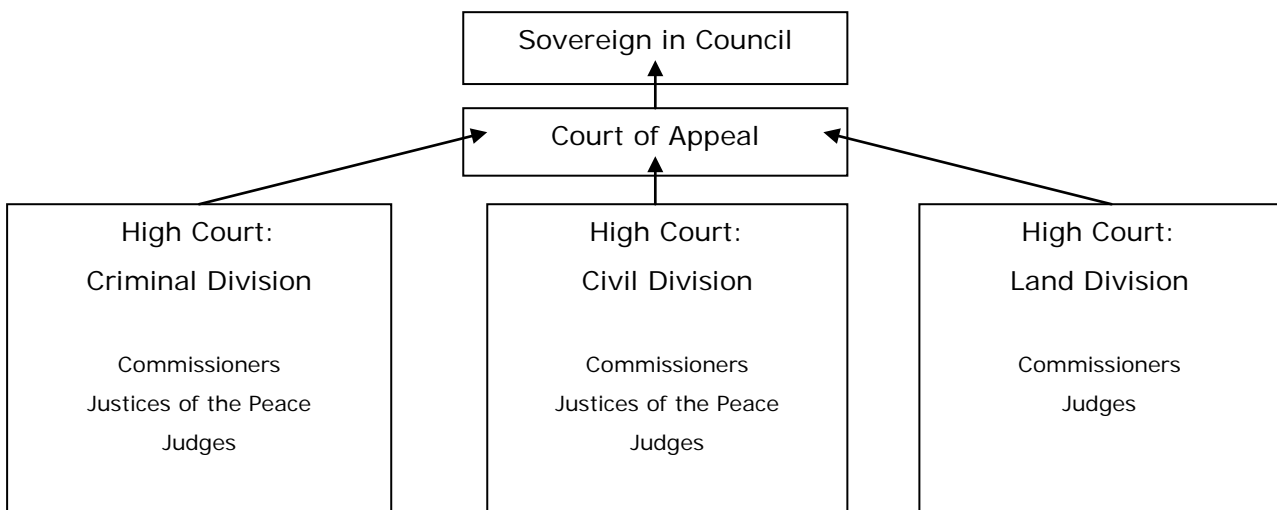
Sovereign in Council

Court of Appeal

High Court:
Criminal Division

Commissioners
Justices of the Peace
Judges

High Court:
Civil Division

Commissioners
Justices of the Peace
Judges

High Court:
Land Division

Commissioners
Judges